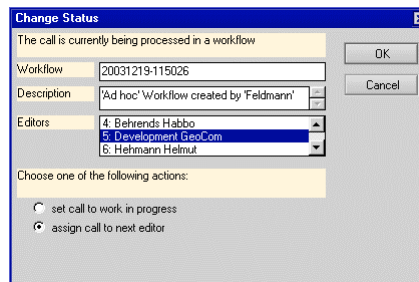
Change Status

The call is currently being processed in a workflow

Workflow 20031219-115026

Description 'Ad hoc' Workflow created by 'Feldmann'

Editors
4: Behrends Habbo
5: Development GeoCom
6: Hehmann Helmut

Choose one of the following actions:

set call to work in progress

assign call to next editor

OK

Cancel